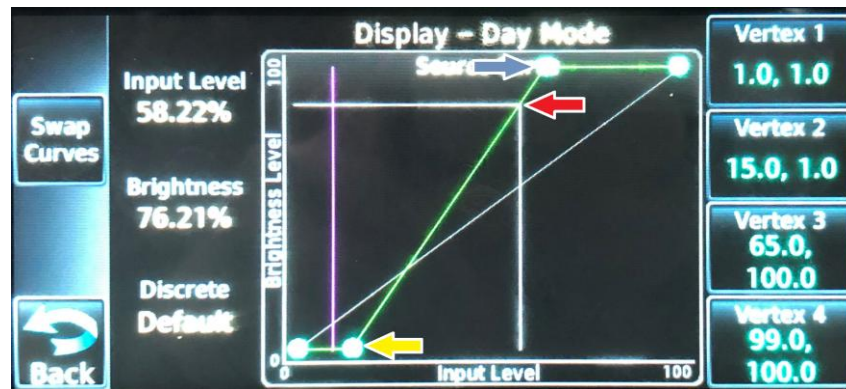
Display – Day Mode

Swap Curves

Input Level
58.22%

Brightness
76.21%

Discrete
Default

Back

Sour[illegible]

100

Brightness Level

0

0

Input Level

100

Vertex 1
1.0, 1.0

Vertex 2
15.0, 1.0

Vertex 3
65.0, 100.0

Vertex 4
99.0, 100.0